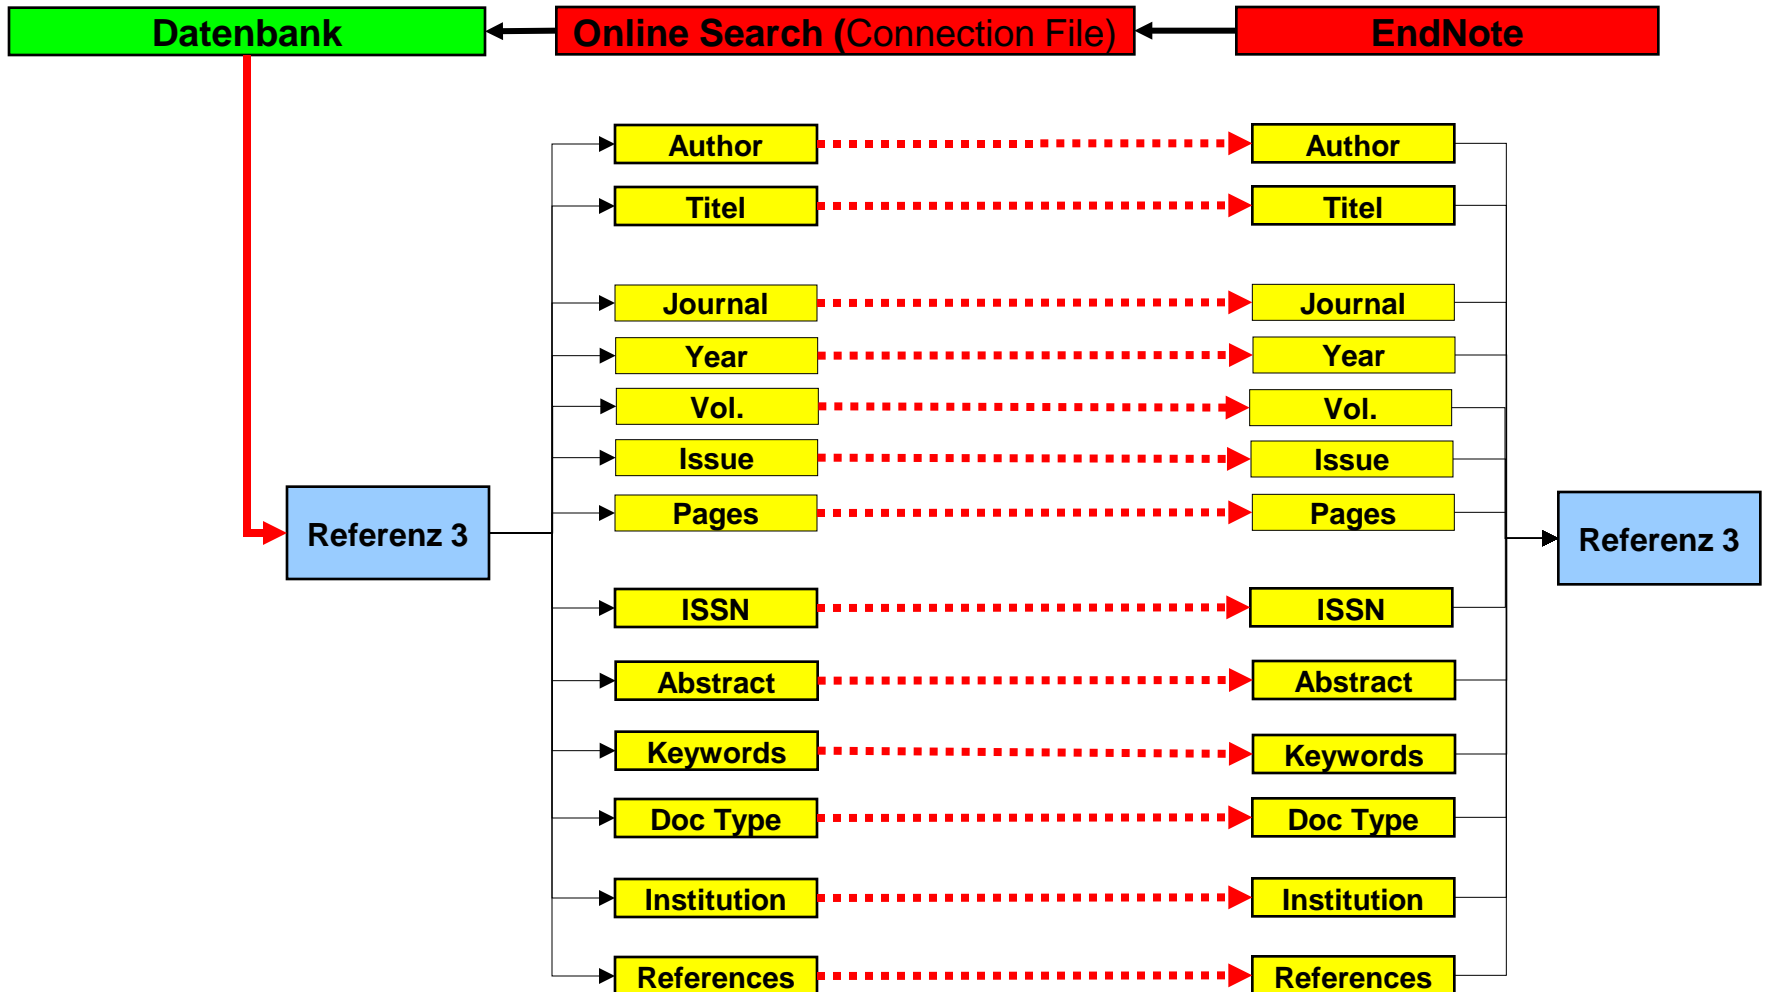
Datenbank

Online Search (Connection File)

EndNote

Referenz 3

Author

Titel

Journal

Year

Vol.

Issue

Pages

ISSN

Abstract

Keywords

Doc Type

Institution

References

Author

Titel

Journal

Year

Vol.

Issue

Pages

ISSN

Abstract

Keywords

Doc Type

Institution

References

Referenz 3